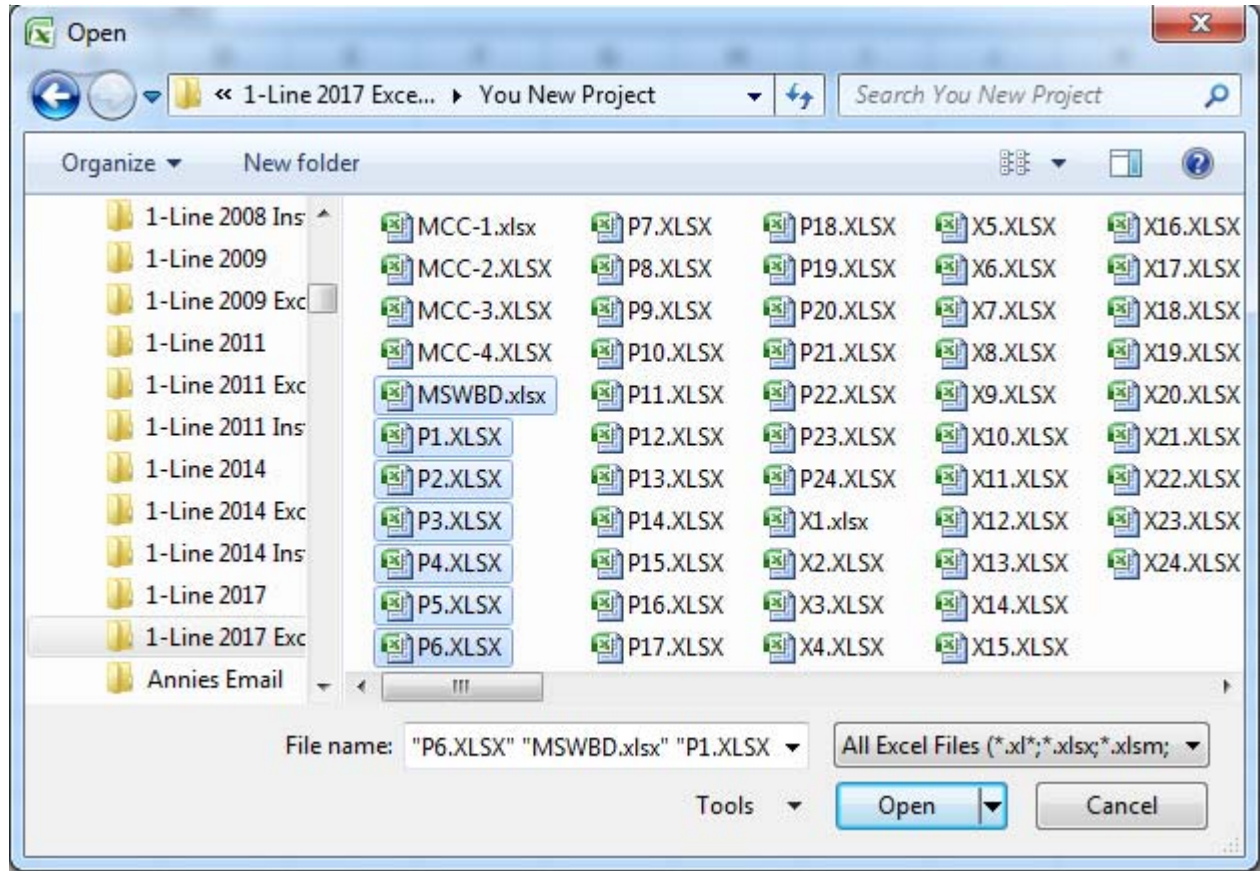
Open

« 1-Line 2017 Exce... ▸ You New Project

Search You New Project

Organize ▾ New folder

1-Line 2008 Ins
1-Line 2009
1-Line 2009 Exc
1-Line 2011
1-Line 2011 Exc
1-Line 2011 Ins
1-Line 2014
1-Line 2014 Exc
1-Line 2014 Ins
1-Line 2017
1-Line 2017 Exc
Annies Email

MCC-1.xlsx
MCC-2.XLSX
MCC-3.XLSX
MCC-4.XLSX
MSWBD.xlsx
P1.XLSX
P2.XLSX
P3.XLSX
P4.XLSX
P5.XLSX
P6.XLSX
P7.XLSX
P8.XLSX
P9.XLSX
P10.XLSX
P11.XLSX
P12.XLSX
P13.XLSX
P14.XLSX
P15.XLSX
P16.XLSX
P17.XLSX
P18.XLSX
P19.XLSX
P20.XLSX
P21.XLSX
P22.XLSX
P23.XLSX
P24.XLSX
X1.xlsx
X2.XLSX
X3.XLSX
X4.XLSX
X5.XLSX
X6.XLSX
X7.XLSX
X8.XLSX
X9.XLSX
X10.XLSX
X11.XLSX
X12.XLSX
X13.XLSX
X14.XLSX
X15.XLSX
X16.XLSX
X17.XLSX
X18.XLSX
X19.XLSX
X20.XLSX
X21.XLSX
X22.XLSX
X23.XLSX
X24.XLSX

File name: "P6.XLSX" "MSWBD.xlsx" "P1.XLSX

All Excel Files (*.xl*;*.xlsx;*.xlsm;

Tools ▾

Open

Cancel